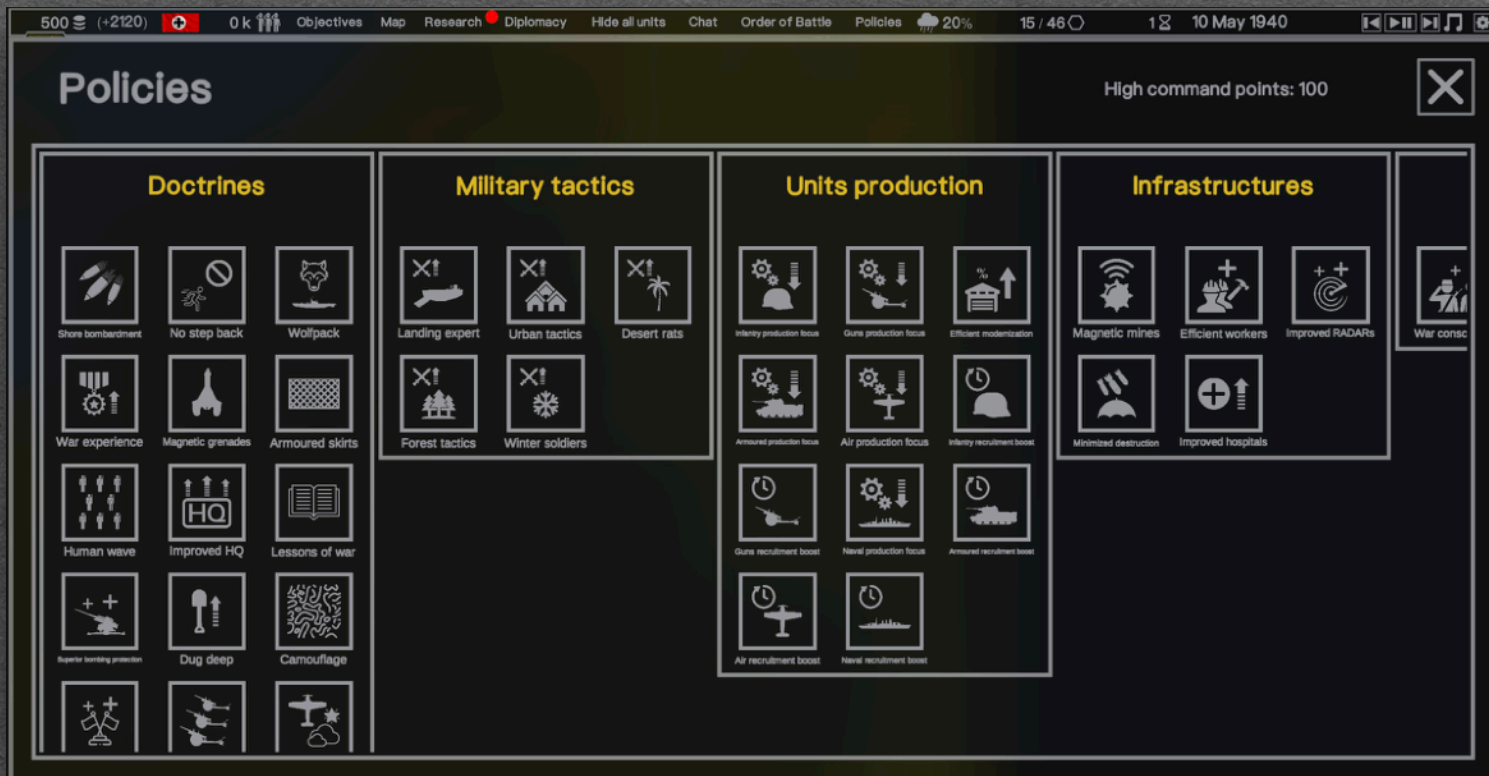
500 (+2120) 0 k Objectives Map Research Diplomacy Hide all units Chat Order of Battle Policies 20% 15 / 46 1 10 May 1940

Policies

High command points: 100

Doctrines

Shore bombardment
No step back
Wolfpack
War experience
Magnetic grenades
Armoured skirts
Human wave
Improved HQ
Lessons of war
Superior bombing protection
Dug deep
Camouflage

Military tactics

Landing expert
Urban tactics
Desert rats
Forest tactics
Winter soldiers

Units production

Infantry production focus
Guns production focus
Efficient modernization
Armoured production focus
Air production focus
Infantry recruitment boost
Guns recruitment boost
Naval production focus
Armoured recruitment boost
Air recruitment boost
Naval recruitment boost

Infrastructures

Magnetic mines
Efficient workers
Improved RADARs
Minimized destruction
Improved hospitals

War consc